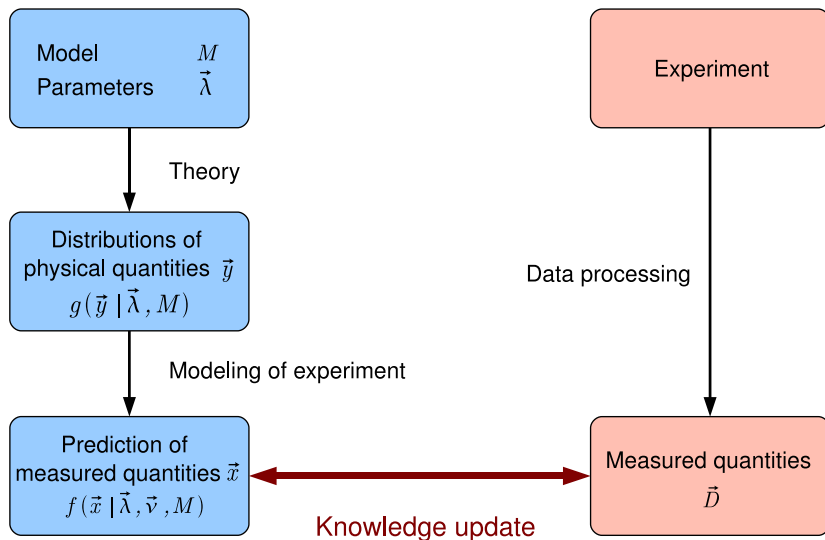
Model $M$
Parameters $\vec{\lambda}$

Experiment

Theory

Distributions of physical quantities $\vec{y}$
$g(\vec{y}\,|\,\vec{\lambda}, M)$

Data processing

Modeling of experiment

Prediction of measured quantities $\vec{x}$
$f(\vec{x}\,|\,\vec{\lambda}, \vec{\nu}, M)$

Measured quantities
$\vec{D}$

Knowledge update